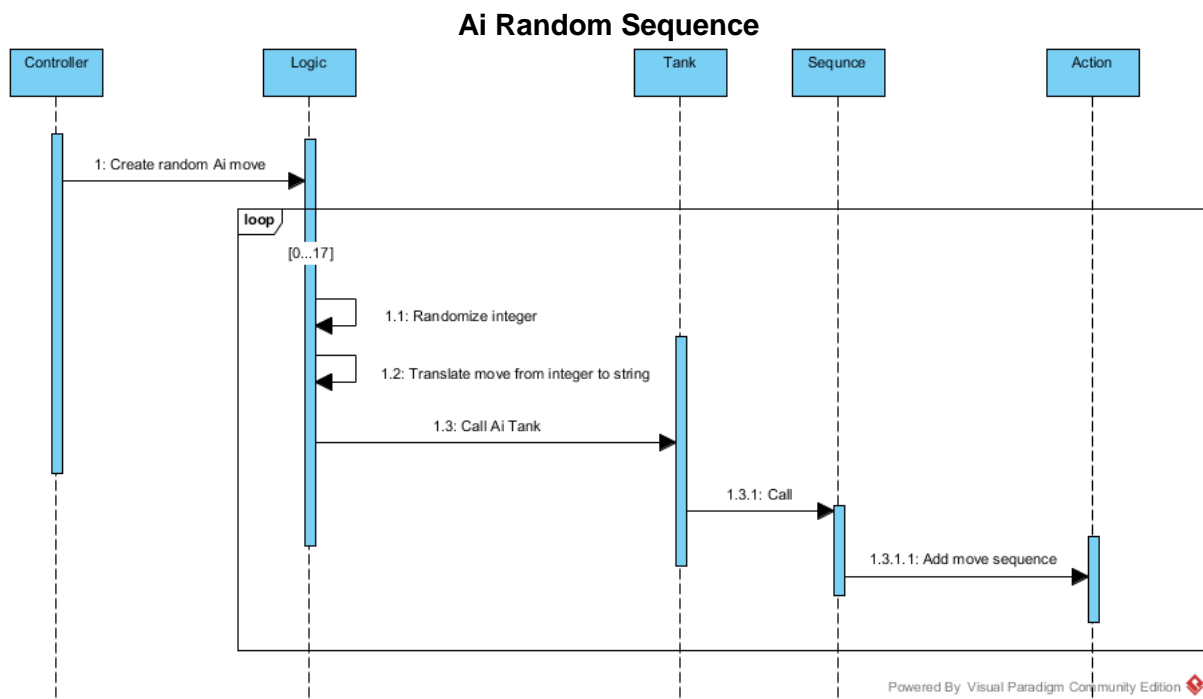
Ai Random Sequence

Controller

Logic

Tank

Sequnce

Action

1: Create random Ai move

loop

[0...17]

1.1: Randomize integer

1.2: Translate move from integer to string

1.3: Call Ai Tank

1.3.1: Call

1.3.1.1: Add move sequence

Powered By Visual Paradigm Community Edition